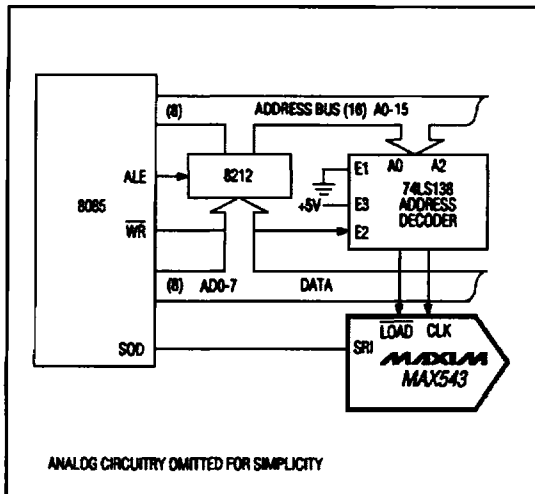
(8)
ADDRESS BUS (16) A0-15

8085

ALE

$\overline{WR}$

SOD

8212

E1
+5V
E3
E2

A0 A2

74LS138
ADDRESS
DECODER

(8) AD0-7
DATA

$\overline{LOAD}$ CLK

SRI

MAXIM
MAX543

ANALOG CIRCUITRY OMITTED FOR SIMPLICITY